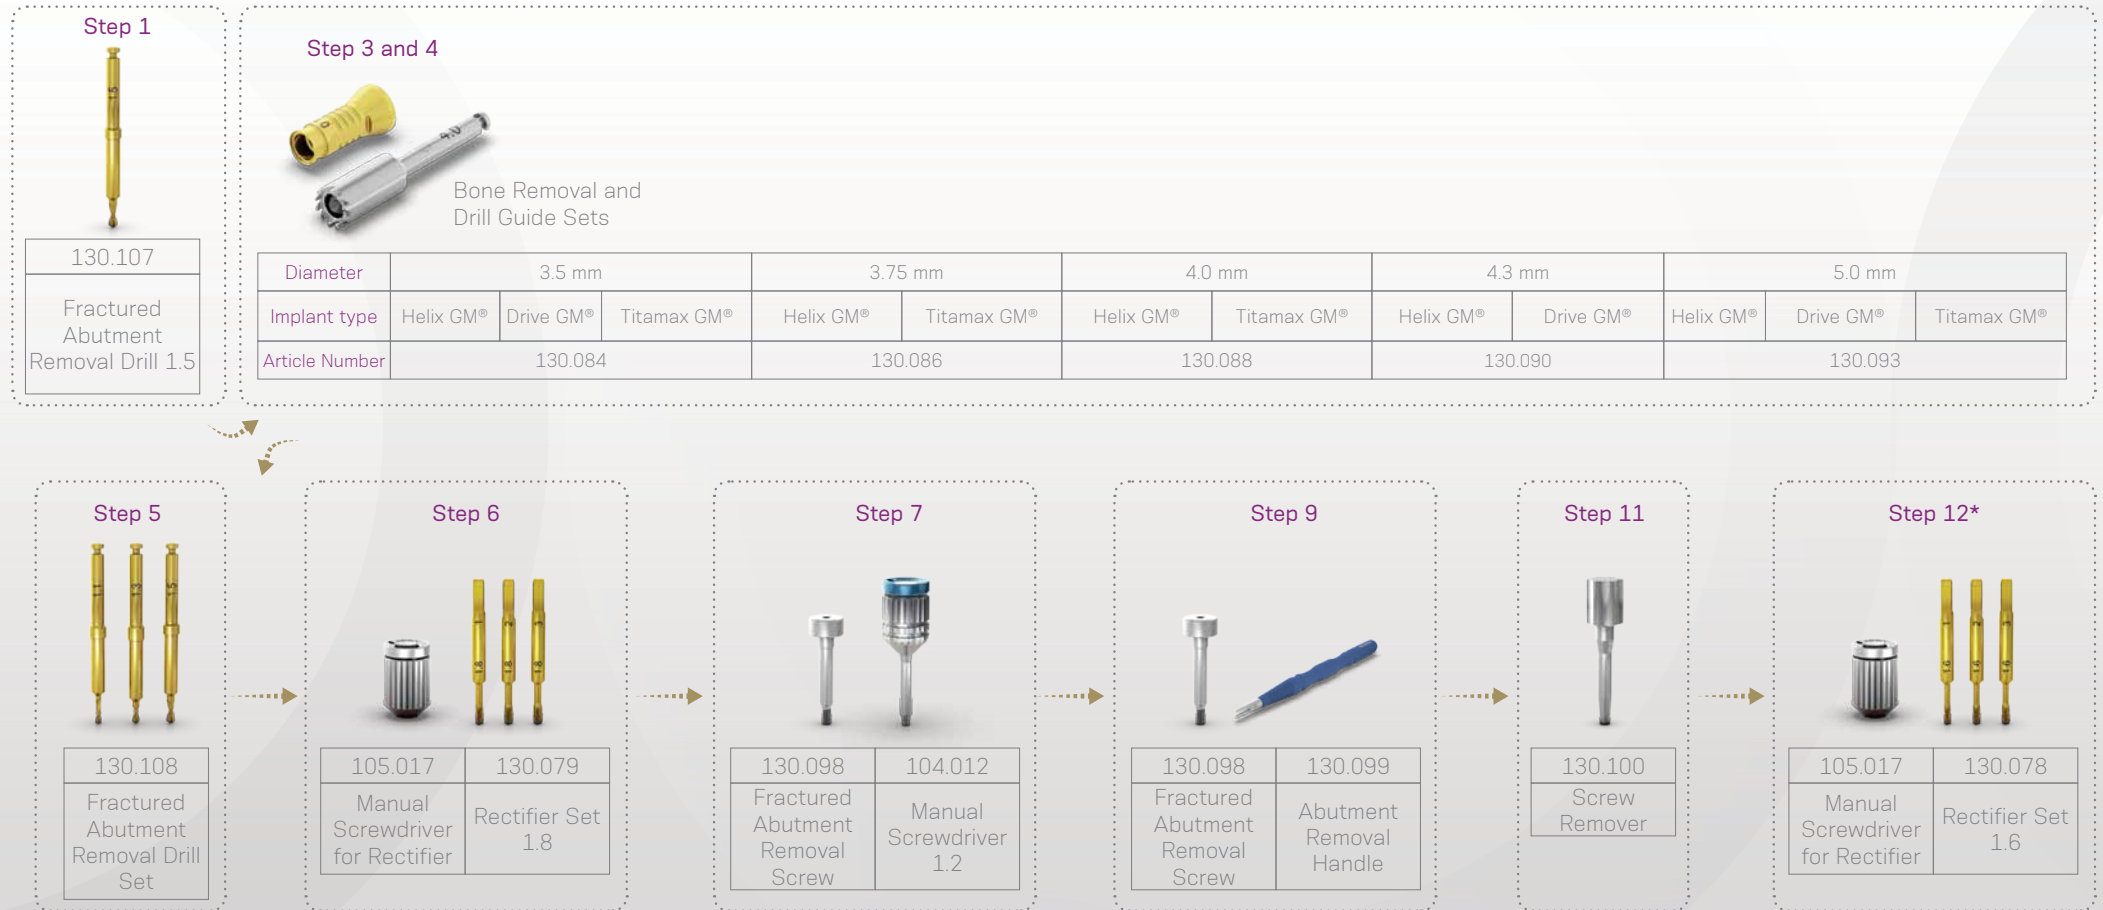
Step 1

| 130.107 |
|---|
| Fractured Abutment Removal Drill 1.5 |

Step 3 and 4

Bone Removal and Drill Guide Sets

| Diameter | 3.5 mm | | | 3.75 mm | | 4.0 mm | | 4.3 mm | | 5.0 mm | | |
|---|---|---|---|---|---|---|---|---|---|---|---|---|
| Implant type | Helix GM® | Drive GM® | Titamax GM® | Helix GM® | Titamax GM® | Helix GM® | Titamax GM® | Helix GM® | Drive GM® | Helix GM® | Drive GM® | Titamax GM® |
| Article Number | 130.084 | | | 130.086 | | 130.088 | | 130.090 | | 130.093 | | |

Step 5

| 130.108 |
|---|
| Fractured Abutment Removal Drill Set |

Step 6

| 105.017 | 130.079 |
|---|---|
| Manual Screwdriver for Rectifier | Rectifier Set 1.8 |

Step 7

| 130.098 | 104.012 |
|---|---|
| Fractured Abutment Removal Screw | Manual Screwdriver 1.2 |

Step 9

| 130.098 | 130.099 |
|---|---|
| Fractured Abutment Removal Screw | Abutment Removal Handle |

Step 11

| 130.100 |
|---|
| Screw Remover |

Step 12*

| 105.017 | 130.078 |
|---|---|
| Manual Screwdriver for Rectifier | Rectifier Set 1.6 |